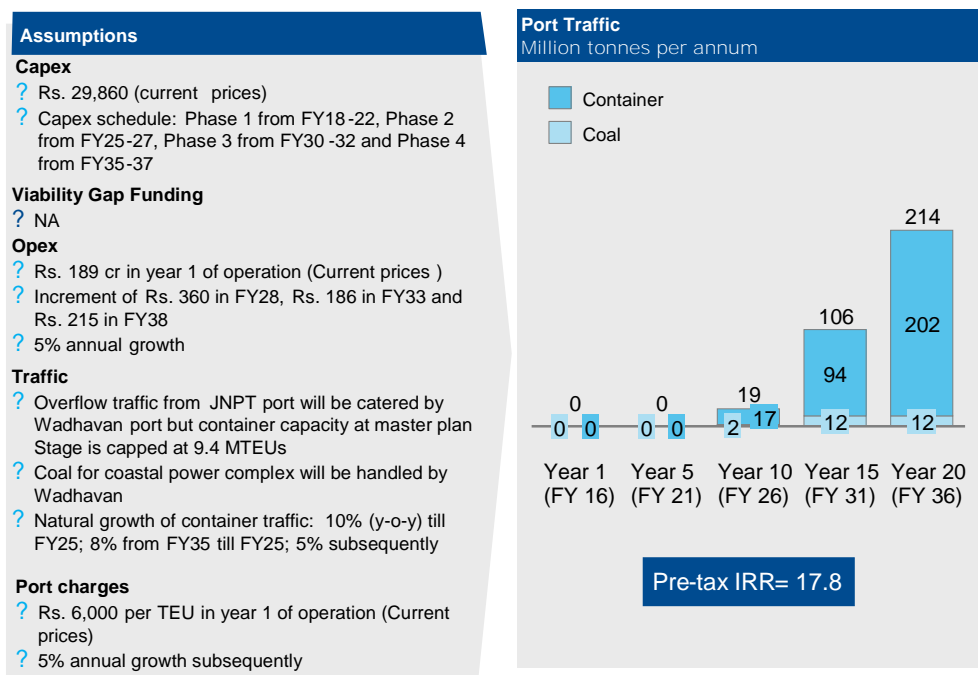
Assumptions

Capex

? Rs. 29,860 (current prices)

? Capex schedule: Phase 1 from FY18-22, Phase 2 from FY25-27, Phase 3 from FY30-32 and Phase 4 from FY35-37

Viability Gap Funding

? NA

Opex

? Rs. 189 cr in year 1 of operation (Current prices )

? Increment of Rs. 360 in FY28, Rs. 186 in FY33 and Rs. 215 in FY38

? 5% annual growth

Traffic

? Overflow traffic from JNPT port will be catered by Wadhavan port but container capacity at master plan Stage is capped at 9.4 MTEUs

? Coal for coastal power complex will be handled by Wadhavan

? Natural growth of container traffic: 10% (y-o-y) till FY25; 8% from FY35 till FY25; 5% subsequently

Port charges

? Rs. 6,000 per TEU in year 1 of operation (Current prices)

? 5% annual growth subsequently

Port Traffic
Million tonnes per annum

Container
Coal

| | Year 1 (FY 16) | Year 5 (FY 21) | Year 10 (FY 26) | Year 15 (FY 31) | Year 20 (FY 36) |
|---|---|---|---|---|---|
| Total | 0 | 0 | 19 | 106 | 214 |
| Container | 0 | 0 | 17 | 94 | 202 |
| Coal | 0 | 0 | 2 | 12 | 12 |

Pre-tax IRR= 17.8